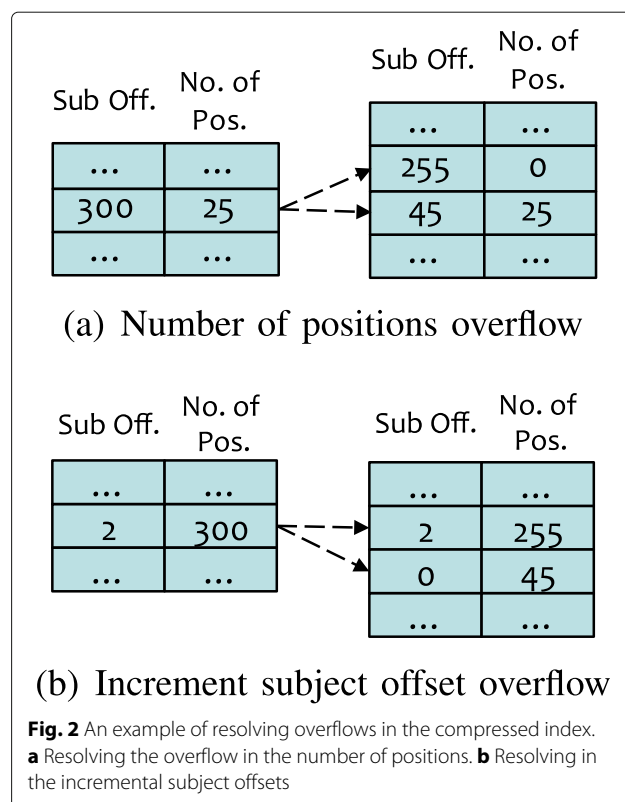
| Sub Off. | No. of Pos. |
|---|---|
| ... | ... |
| 300 | 25 |
| ... | ... |

| Sub Off. | No. of Pos. |
|---|---|
| ... | ... |
| 255 | 0 |
| 45 | 25 |
| ... | ... |

(a) Number of positions overflow

| Sub Off. | No. of Pos. |
|---|---|
| ... | ... |
| 2 | 300 |
| ... | ... |

| Sub Off. | No. of Pos. |
|---|---|
| ... | ... |
| 2 | 255 |
| 0 | 45 |
| ... | ... |

(b) Increment subject offset overflow

**Fig. 2** An example of resolving overflows in the compressed index. **a** Resolving the overflow in the number of positions. **b** Resolving in the incremental subject offsets